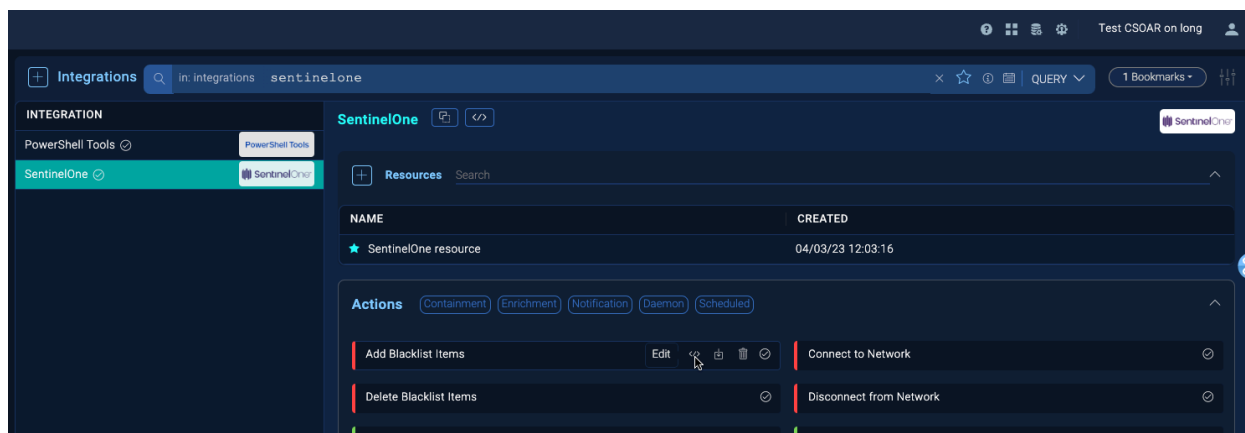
Test CSOAR on long

Integrations in: integrations sentinelone QUERY 1 Bookmarks

INTEGRATION

PowerShell Tools PowerShell Tools

SentinelOne SentinelOne

SentinelOne

SentinelOne

Resources Search

| NAME | CREATED |
|---|---|
| SentinelOne resource | 04/03/23 12:03:16 |

Actions Containment Enrichment Notification Daemon Scheduled

Add Blacklist Items Edit

Connect to Network

Delete Blacklist Items

Disconnect from Network